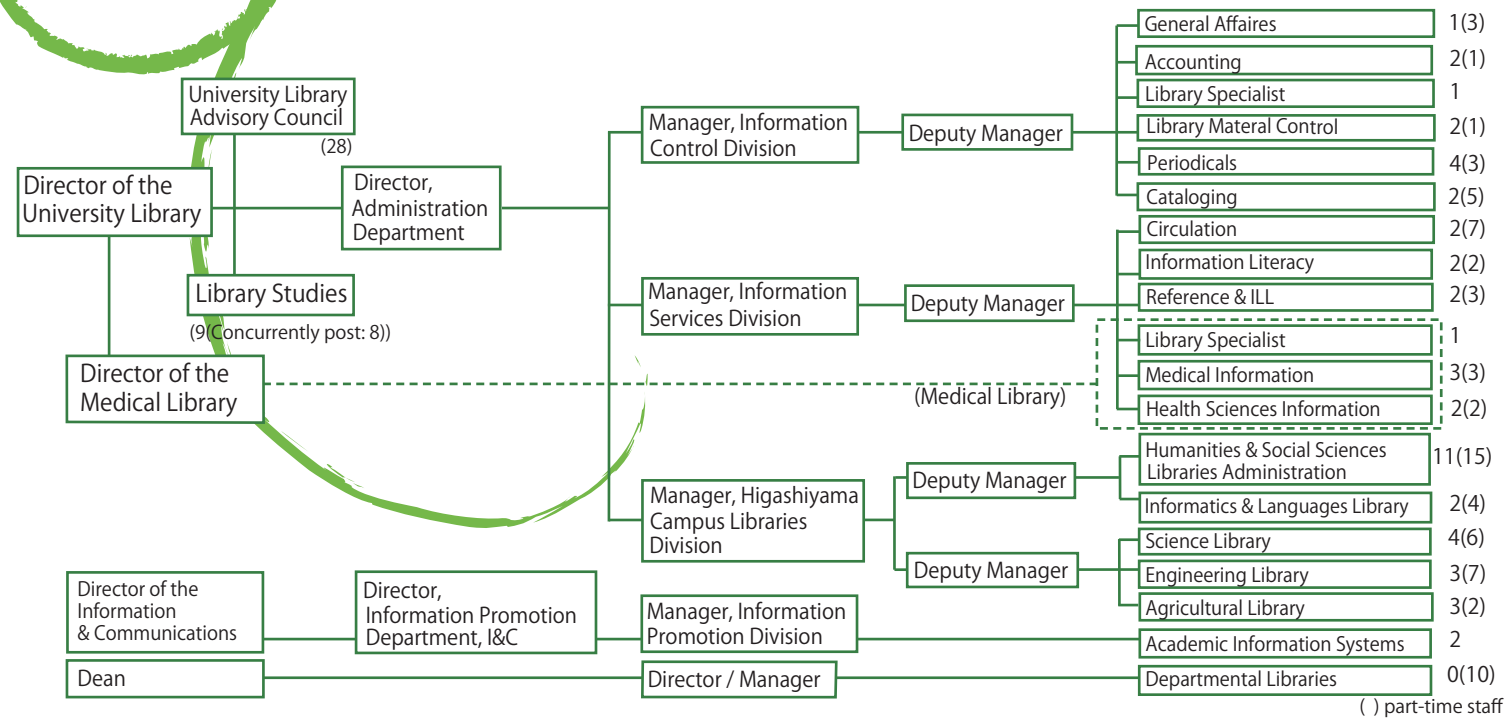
University Library Advisory Council
(28)

Director of the University Library

Director, Administration Department

Library Studies
(9(Concurrently post: 8))

Director of the Medical Library

Manager, Information Control Division

Deputy Manager

General Affaires 1(3)
Accounting 2(1)
Library Specialist 1
Library Materal Control 2(1)
Periodicals 4(3)
Cataloging 2(5)

Manager, Information Services Division

Deputy Manager

Circulation 2(7)
Information Literacy 2(2)
Reference & ILL 2(3)
Library Specialist 1
Medical Information 3(3)
Health Sciences Information 2(2)

(Medical Library)

Manager, Higashiyama Campus Libraries Division

Deputy Manager

Humanities & Social Sciences Libraries Administration 11(15)
Informatics & Languages Library 2(4)

Deputy Manager

Science Library 4(6)
Engineering Library 3(7)
Agricultural Library 3(2)

Director of the Information & Communications

Director, Information Promotion Department, I&C

Manager, Information Promotion Division

Academic Information Systems 2

Dean

Director / Manager

Departmental Libraries 0(10)

( ) part-time staff